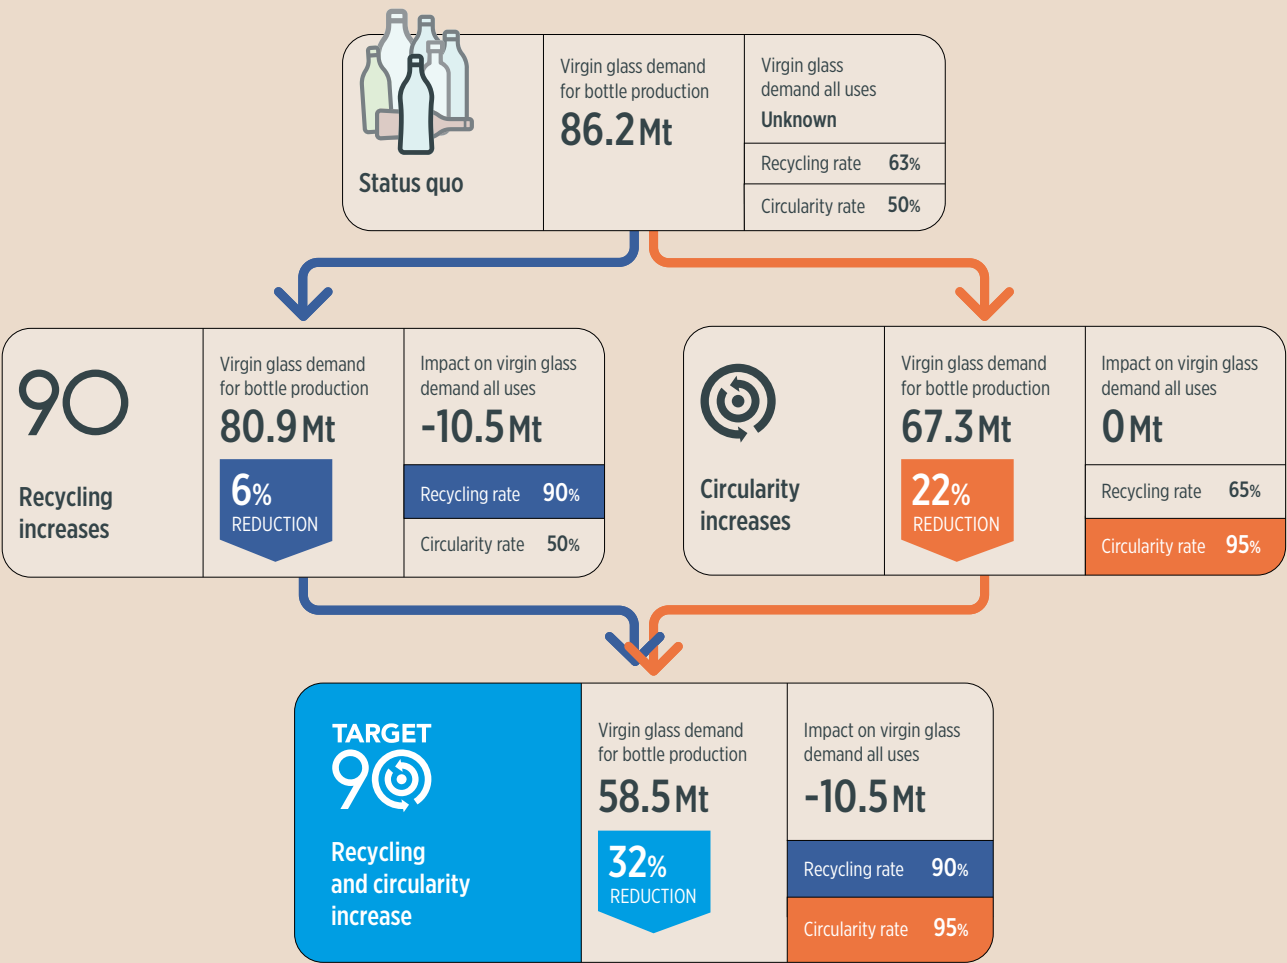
Status quo

Virgin glass demand for bottle production
86.2 Mt

Virgin glass demand all uses
Unknown

| Recycling rate | 63% |
|---|---|
| Circularity rate | 50% |

90

Recycling increases

Virgin glass demand for bottle production
80.9 Mt
6% REDUCTION

Impact on virgin glass demand all uses
-10.5 Mt

| Recycling rate | 90% |
|---|---|
| Circularity rate | 50% |

Circularity increases

Virgin glass demand for bottle production
67.3 Mt
22% REDUCTION

Impact on virgin glass demand all uses
0 Mt

| Recycling rate | 65% |
|---|---|
| Circularity rate | 95% |

TARGET 90

Recycling and circularity increase

Virgin glass demand for bottle production
58.5 Mt
32% REDUCTION

Impact on virgin glass demand all uses
-10.5 Mt

| Recycling rate | 90% |
|---|---|
| Circularity rate | 95% |